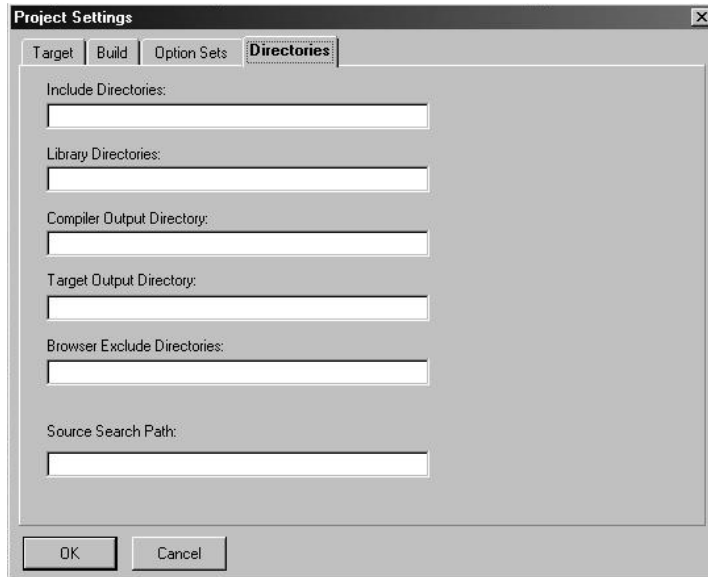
Project Settings

Target | Build | Option Sets | Directories

Include Directories:

Library Directories:

Compiler Output Directory:

Target Output Directory:

Browser Exclude Directories:

Source Search Path:

OK | Cancel